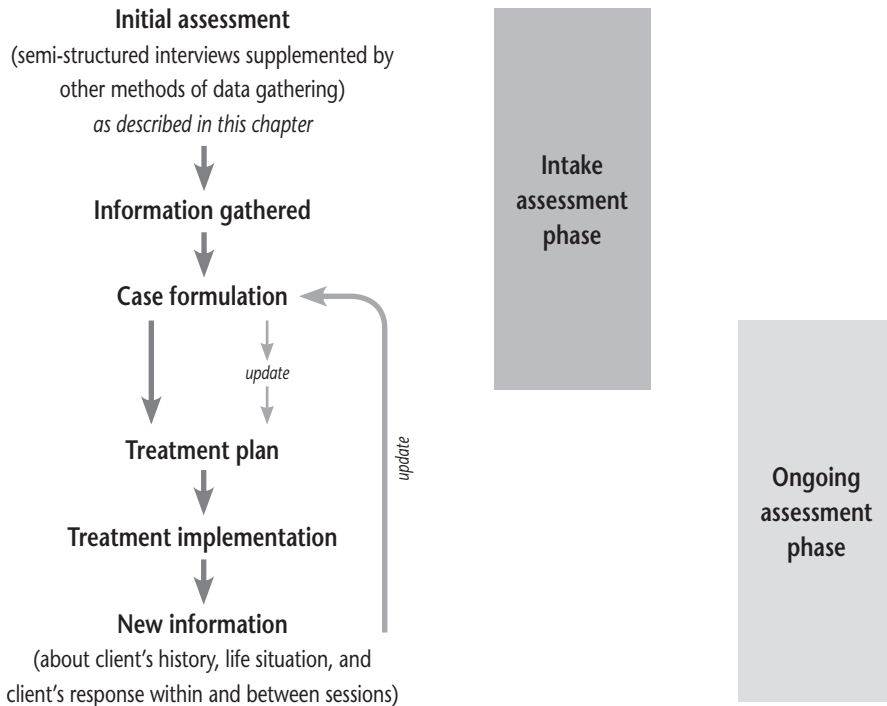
**Initial assessment**
(semi-structured interviews supplemented by other methods of data gathering)
*as described in this chapter*

**Information gathered**

**Case formulation**

*update*

**Treatment plan**

**Treatment implementation**

**New information**
(about client's history, life situation, and client's response within and between sessions)

*update*

**Intake assessment phase**

**Ongoing assessment phase**